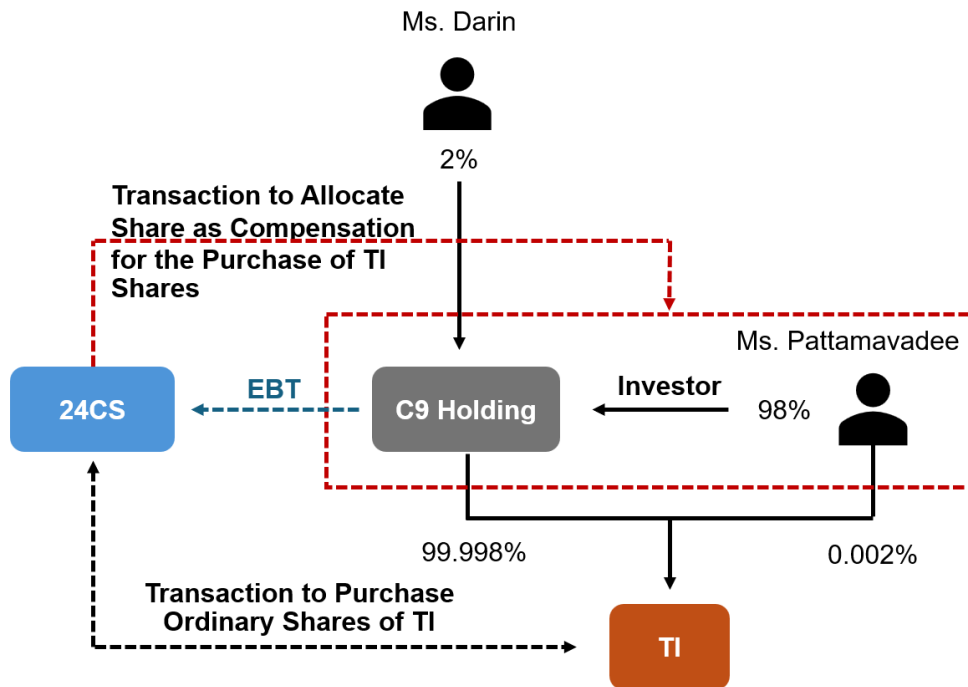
Ms. Darin

2%

Transaction to Allocate Share as Compensation for the Purchase of TI Shares

Ms. Pattamavadee

24CS

EBT

C9 Holding

Investor

98%

99.998%

0.002%

Transaction to Purchase Ordinary Shares of TI

TI